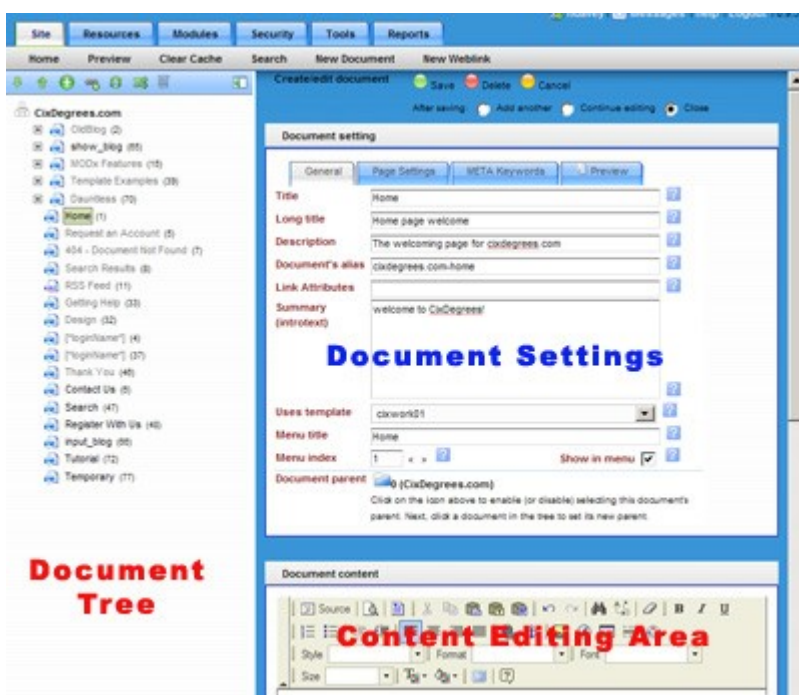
Site Resources Modules Security Tools Reports

Home Preview Clear Cache Search New Document New Weblink

CixDegrees.com
OldBlog (2)
show_blog (65)
MODx Features (15)
Template Examples (39)
Dauntless (70)
Home (1)
Request an Account (5)
404 - Document Not Found (7)
Search Results (8)
RSS Feed (11)
Getting Help (33)
Design (32)
["loginName"] (4)
["loginName"] (37)
Thank You (46)
Contact Us (6)
Search (47)
Register With Us (40)
input_blog (66)
Tutorial (72)
Temporary (77)

Document Tree

Create/edit document Save Delete Cancel

After saving: Add another Continue editing Close

Document setting

General Page Settings META Keywords Preview

| | |
|---|---|
| Title | Home |
| Long title | Home page welcome |
| Description | The welcoming page for cixdegrees.com |
| Document's alias | cixdegrees.com-home |
| Link Attributes | |
| Summary (introtext) | welcome to CixDegrees! |

Document Settings

Uses template cixwork01
Menu title Home
Menu index 1 Show in menu
Document parent 0 (CixDegrees.com)
Click on the icon above to enable (or disable) selecting this document's parent. Next, click a document in the tree to set its new parent.

Document content

Source B I U
Content Editing Area
Style Format Font
Size